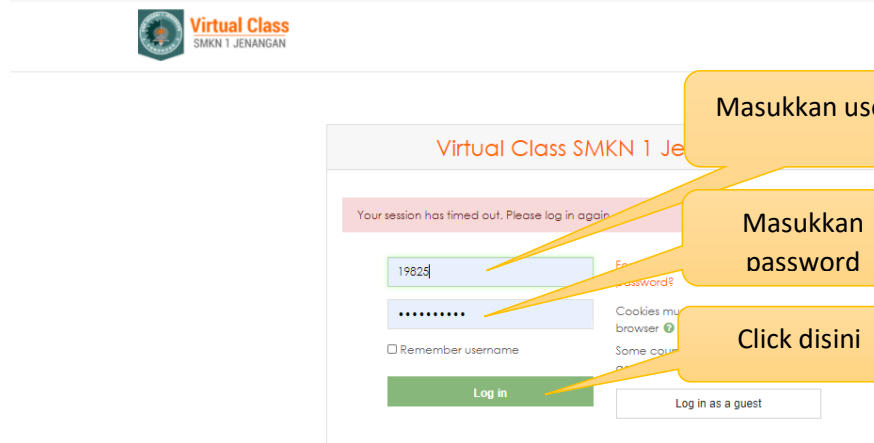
Virtual Class
SMKN 1 JENANGAN

Masukkan use

Virtual Class SMKN 1 Je

Your session has timed out. Please log in again

Masukkan password

19825

Fo password?

Cookies mu browser

Remember username

Some cou

Click disini

Log in

Log in as a guest